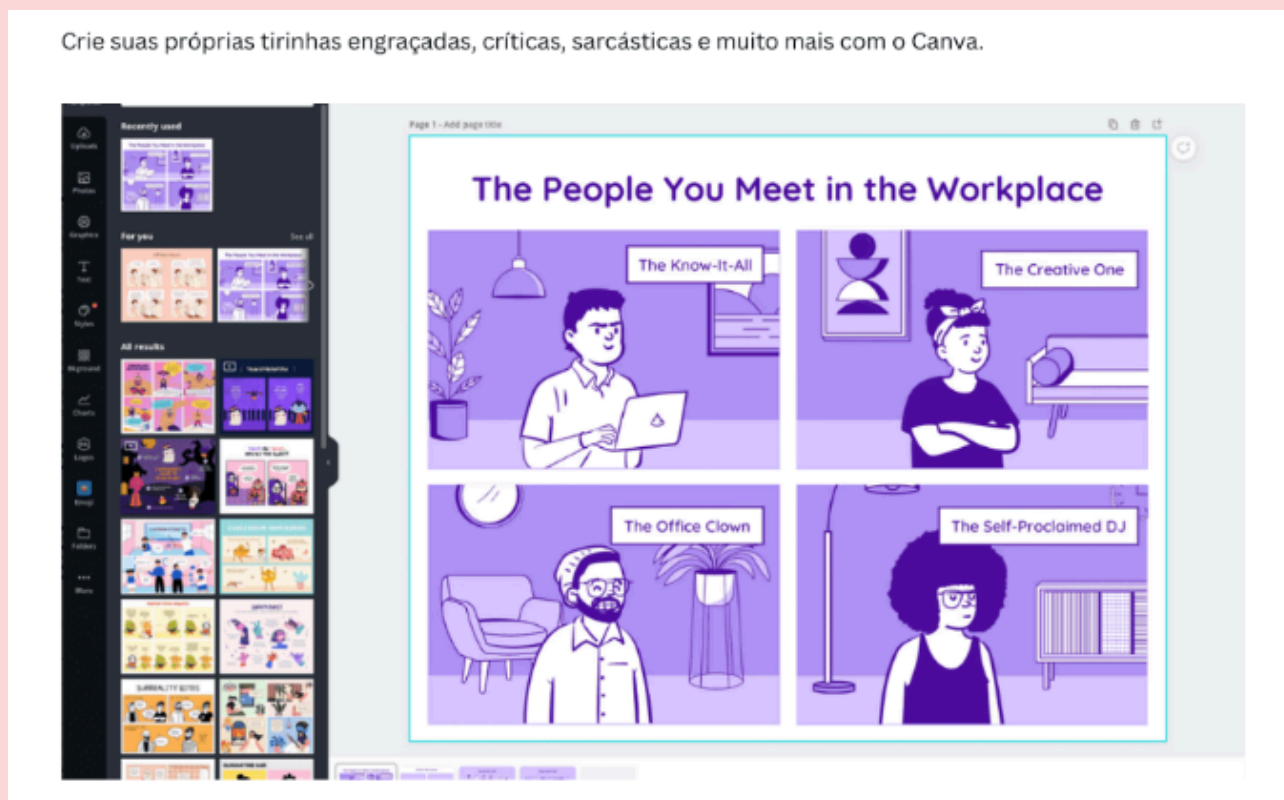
Crie suas próprias tirinhas engraçadas, críticas, sarcásticas e muito mais com o Canva.

Uploads
Photos
Graphics
Text
Styles
Bkground
Charts
Logos
Emoji
Folders
More

Recently used
For you
See all
All results

Page 1 – Add page title

The People You Meet in the Workplace

The Know-It-All

The Creative One

The Office Clown

The Self-Proclaimed DJ

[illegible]